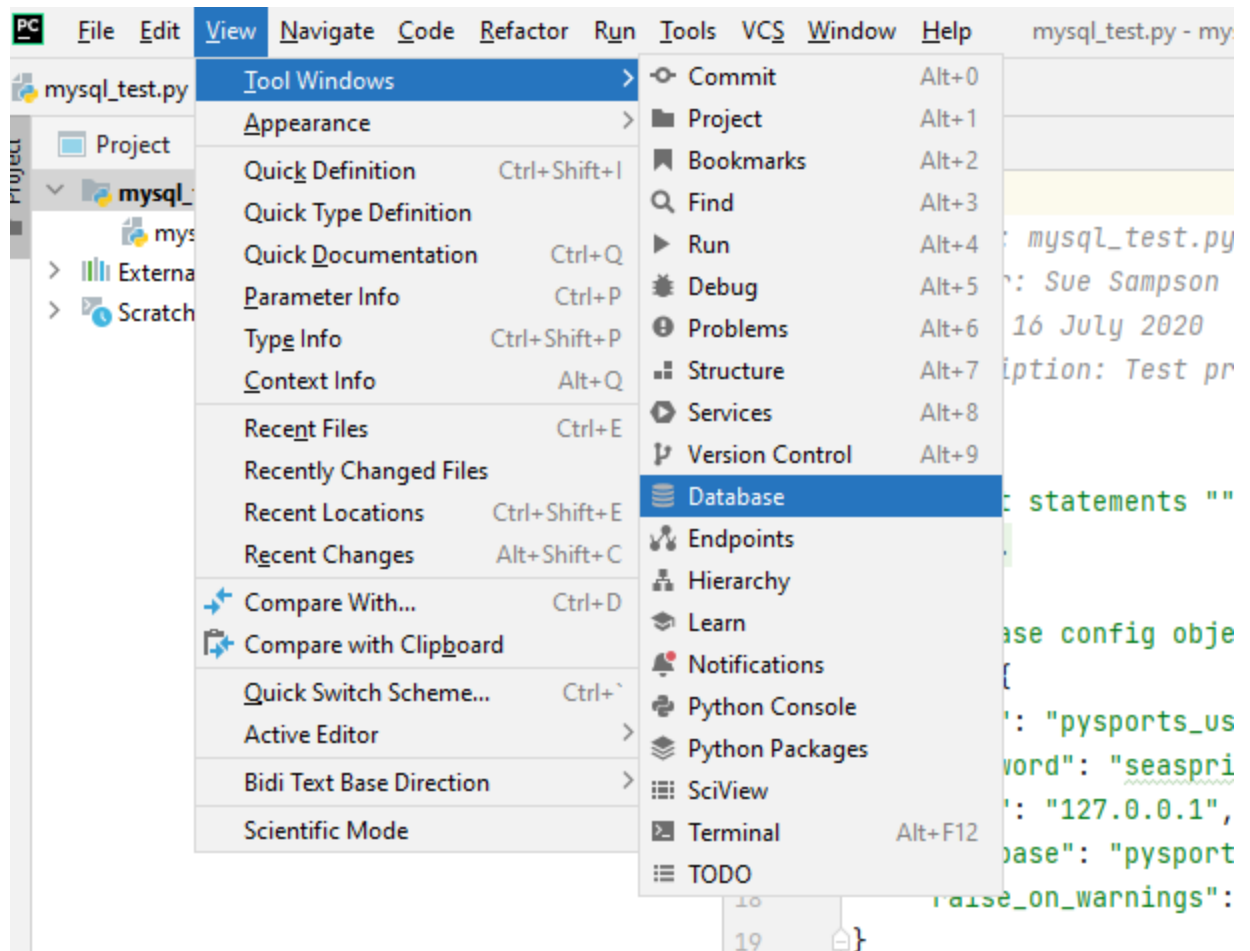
PC File Edit View Navigate Code Refactor Run Tools VCS Window Help mysql_test.py - my

mysql_test.py

Project

Project

mysql_

mys

External

Scratch

Tool Windows
Appearance
Quick Definition Ctrl+Shift+I
Quick Type Definition
Quick Documentation Ctrl+Q
Parameter Info Ctrl+P
Type Info Ctrl+Shift+P
Context Info Alt+Q
Recent Files Ctrl+E
Recently Changed Files
Recent Locations Ctrl+Shift+E
Recent Changes Alt+Shift+C
Compare With... Ctrl+D
Compare with Clipboard
Quick Switch Scheme... Ctrl+`
Active Editor
Bidi Text Base Direction
Scientific Mode

Commit Alt+0
Project Alt+1
Bookmarks Alt+2
Find Alt+3
Run Alt+4
Debug Alt+5
Problems Alt+6
Structure Alt+7
Services Alt+8
Version Control Alt+9
Database
Endpoints
Hierarchy
Learn
Notifications
Python Console
Python Packages
SciView
Terminal Alt+F12
TODO

: mysql_test.py
r: Sue Sampson
16 July 2020
iption: Test pr

t statements ""

ase config obje
{
": "pysports_us
word": "seaspri
": "127.0.0.1",
base": "pysport
raise_on_warnings":
18
19 }